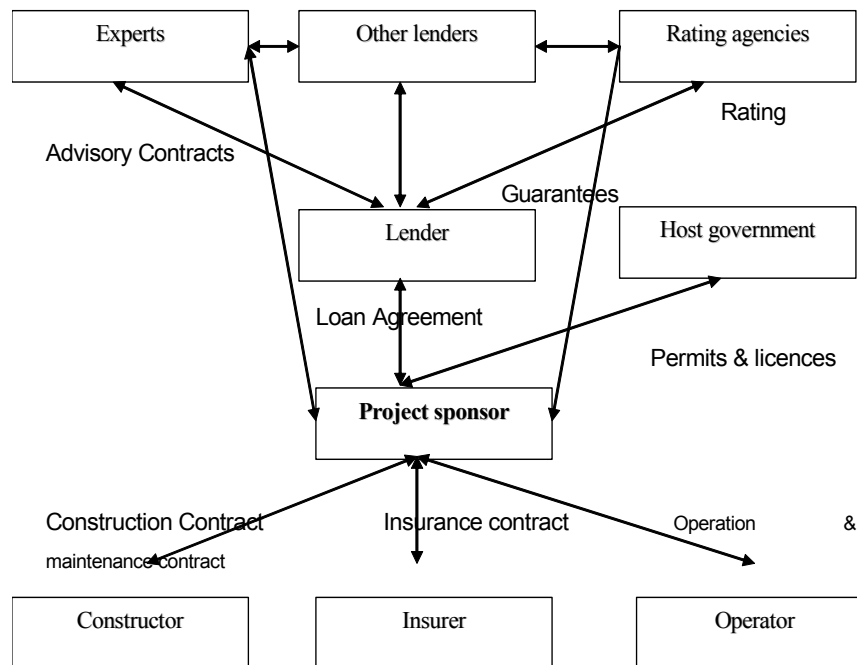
Experts

Other lenders

Rating agencies

Rating

Advisory Contracts

Guarantees

Lender

Host government

Loan Agreement

Permits & licences

Project sponsor

Construction Contract

Insurance contract

Operation & maintenance contract

Constructor

Insurer

Operator